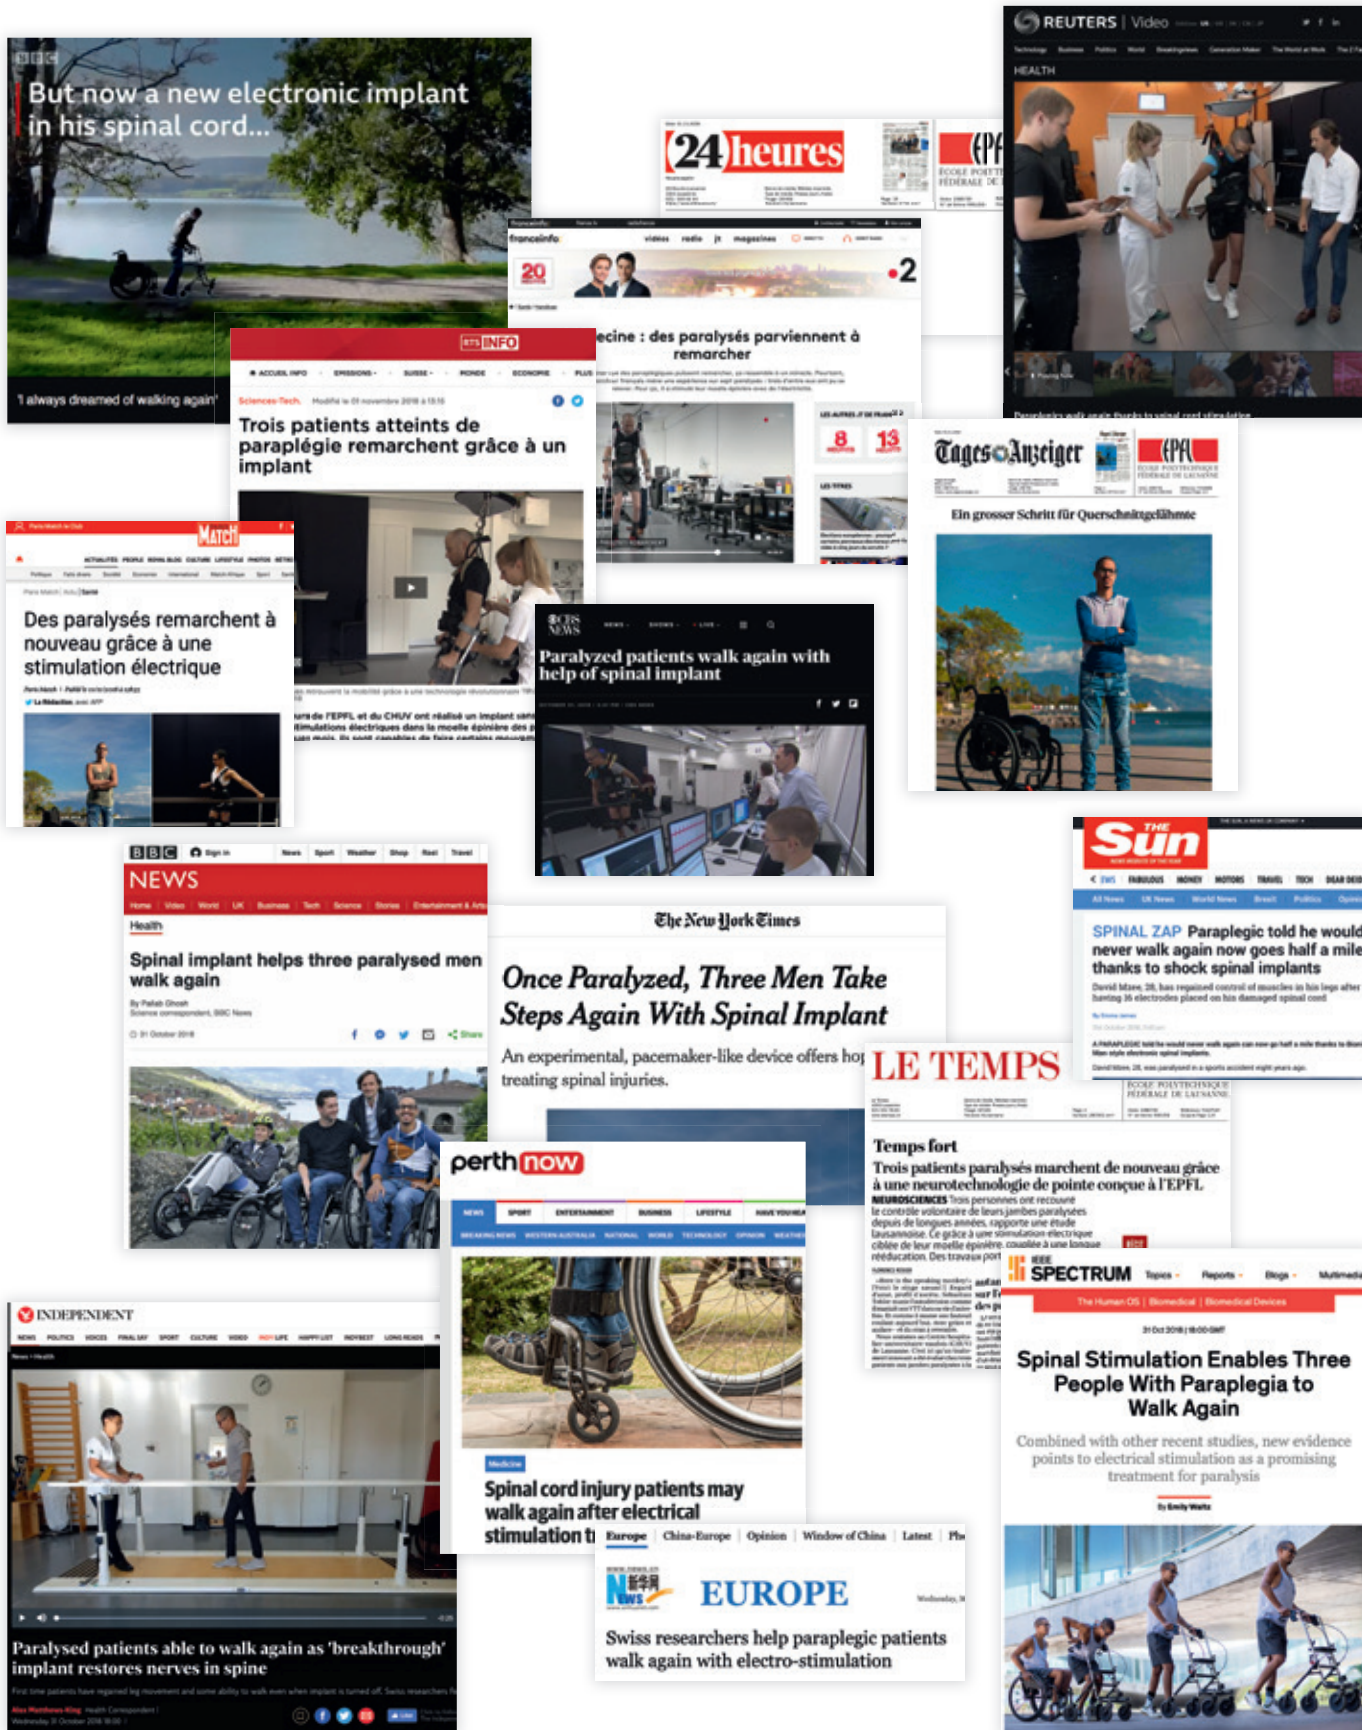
BBC
But now a new electronic implant in his spinal cord...
I always dreamed of walking again

24 heures

EPFL
ÉCOLE POLYTECHNIQUE FÉDÉRALE DE LAUSANNE

REUTERS | Video
HEALTH
Paraplegics walk again thanks to spinal cord stimulation

francetv info
20
2
...ecine : des paralysés parviennent à remarcher
8 13

RTS INFO
Sciences-Tech.
Trois patients atteints de paraplégie remarchent grâce à un implant

Tages-Anzeiger
Ein grosser Schritt für Querschnittgelähmte

Paris Match
Des paralysés remarchent à nouveau grâce à une stimulation électrique

CBS NEWS
Paralyzed patients walk again with help of spinal implant

The Sun
SPINAL ZAP Paraplegic told he would never walk again now goes half a mile thanks to shock spinal implants

BBC NEWS
Health
Spinal implant helps three paralysed men walk again
By Pallab Ghosh
Science correspondent, BBC News
31 October 2018

The New York Times
Once Paralyzed, Three Men Take Steps Again With Spinal Implant
An experimental, pacemaker-like device offers hop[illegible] treating spinal injuries.

LE TEMPS
Temps fort
Trois patients paralysés marchent de nouveau grâce à une neurotechnologie de pointe conçue à l'EPFL

perth now
Medicine
Spinal cord injury patients may walk again after electrical stimulation t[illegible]

IEEE SPECTRUM
The Human OS | Biomedical | Biomedical Devices
31 Oct 2018 | 18:00 GMT
Spinal Stimulation Enables Three People With Paraplegia to Walk Again
Combined with other recent studies, new evidence points to electrical stimulation as a promising treatment for paralysis
By Emily Waltz

INDEPENDENT
Paralysed patients able to walk again as 'breakthrough' implant restores nerves in spine

Europe | China-Europe | Opinion | Window of China | Latest | Pho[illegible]
XINHUA NEWS EUROPE
Swiss researchers help paraplegic patients walk again with electro-stimulation